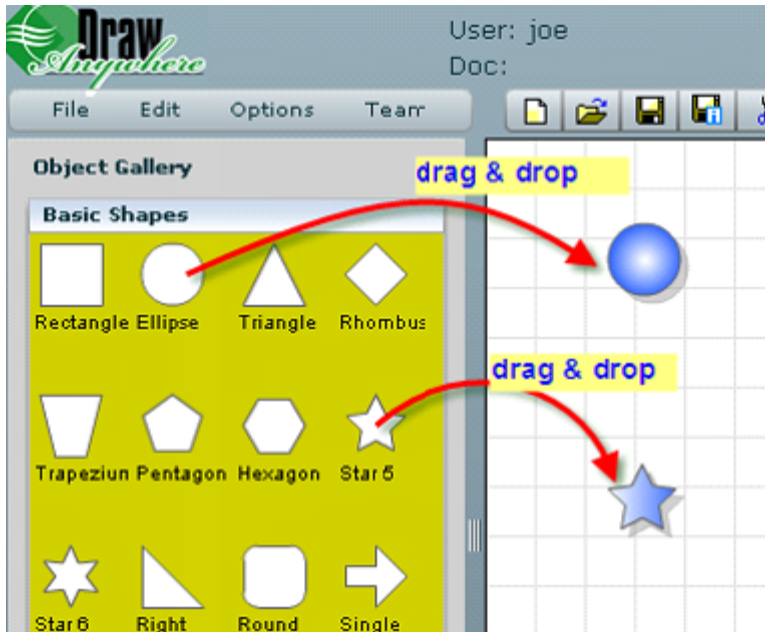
Draw Anywhere

User: joe
Doc:

File Edit Options Tean

Object Gallery

Basic Shapes

Rectangle Ellipse Triangle Rhombus

Trapeziun Pentagon Hexagon Star 5

Star 6 Right Round Single

drag & drop

drag & drop